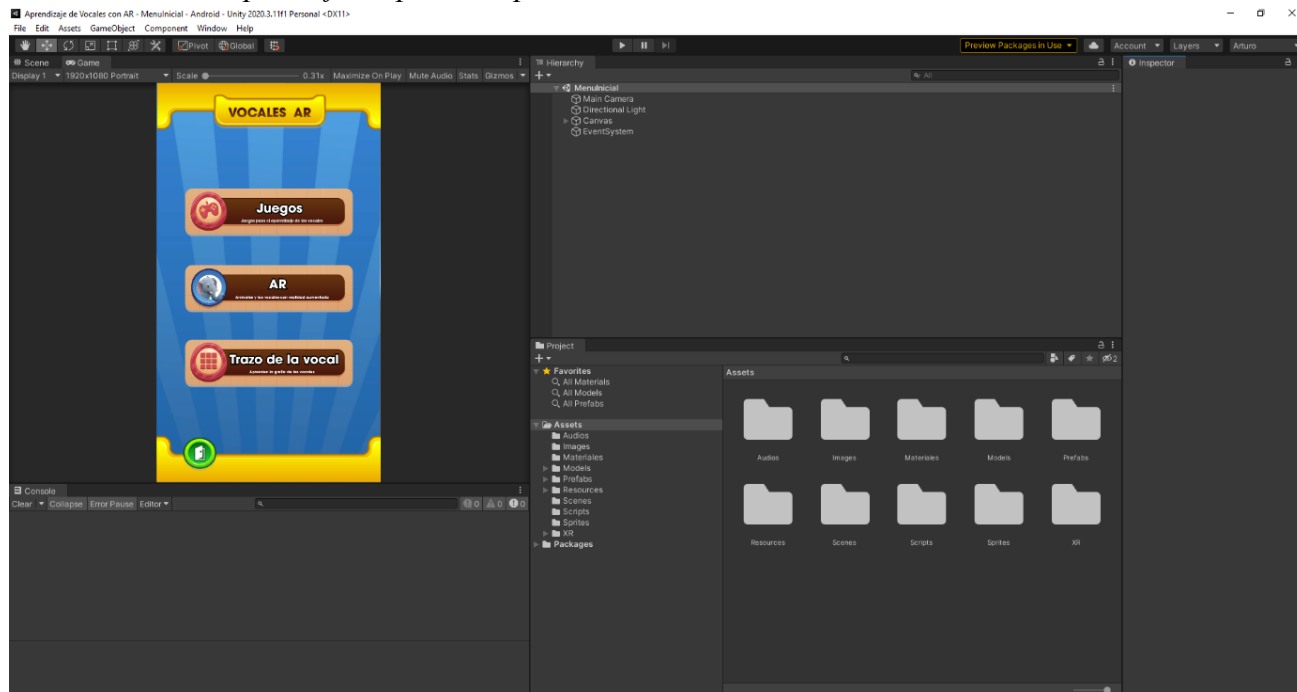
Aprendizaje de Vocales con AR - MenuInicial - Android - Unity 2020.3.11f1 Personal <DX11>

File Edit Assets GameObject Component Window Help

Pivot Global

Preview Packages in Use Account Layers Arturo

Scene Game

Display 1 1920x1080 Portrait Scale 0.31x Maximize On Play Mute Audio Stats Gizmos

VOCALES AR

Juegos
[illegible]

AR
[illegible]

Trazo de la vocal
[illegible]

Hierarchy

All

MenuInicial
Main Camera
Directional Light
Canvas
EventSystem

Inspector

Project

Favorites
All Materials
All Models
All Prefabs

Assets
Audios
Images
Materiales
Models
Prefabs
Resources
Scenes
Scripts
Sprites
XR
Packages

Assets

Audios
Images
Materiales
Models
Prefabs
Resources
Scenes
Scripts
Sprites
XR

2

Console

Clear Collapse Error Pause Editor

0 0 0